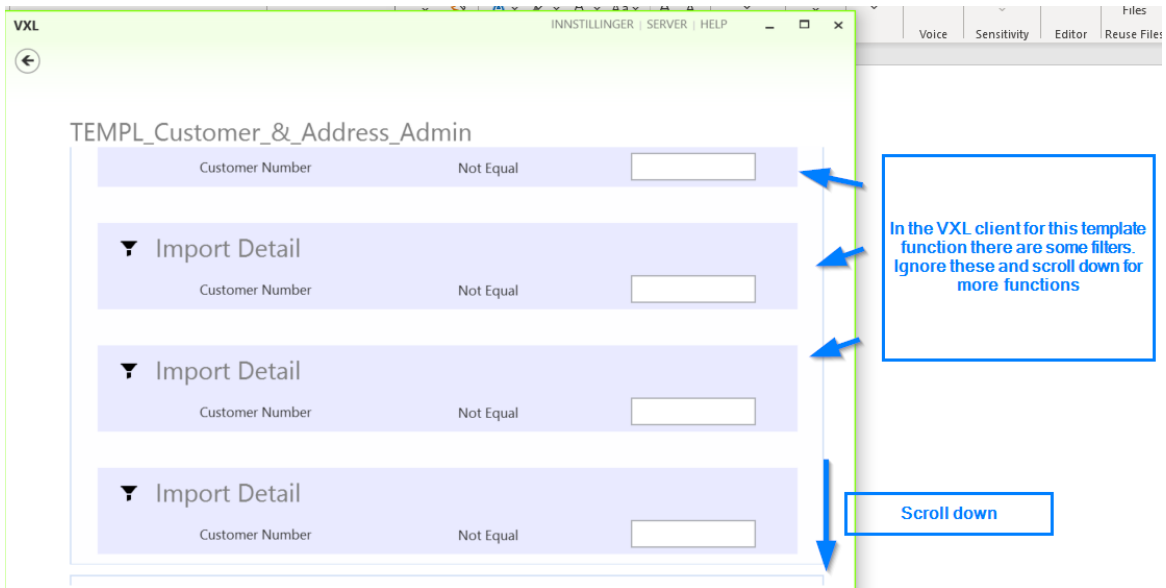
VXL

INNSTILLINGER | SERVER | HELP

Files

Voice | Sensitivity | Editor | Reuse Files

TEMPL_Customer_&_Address_Admin

Customer Number Not Equal

Import Detail

Customer Number Not Equal

Import Detail

Customer Number Not Equal

Import Detail

Customer Number Not Equal

In the VXL client for this template function there are some filters. Ignore these and scroll down for more functions

Scroll down